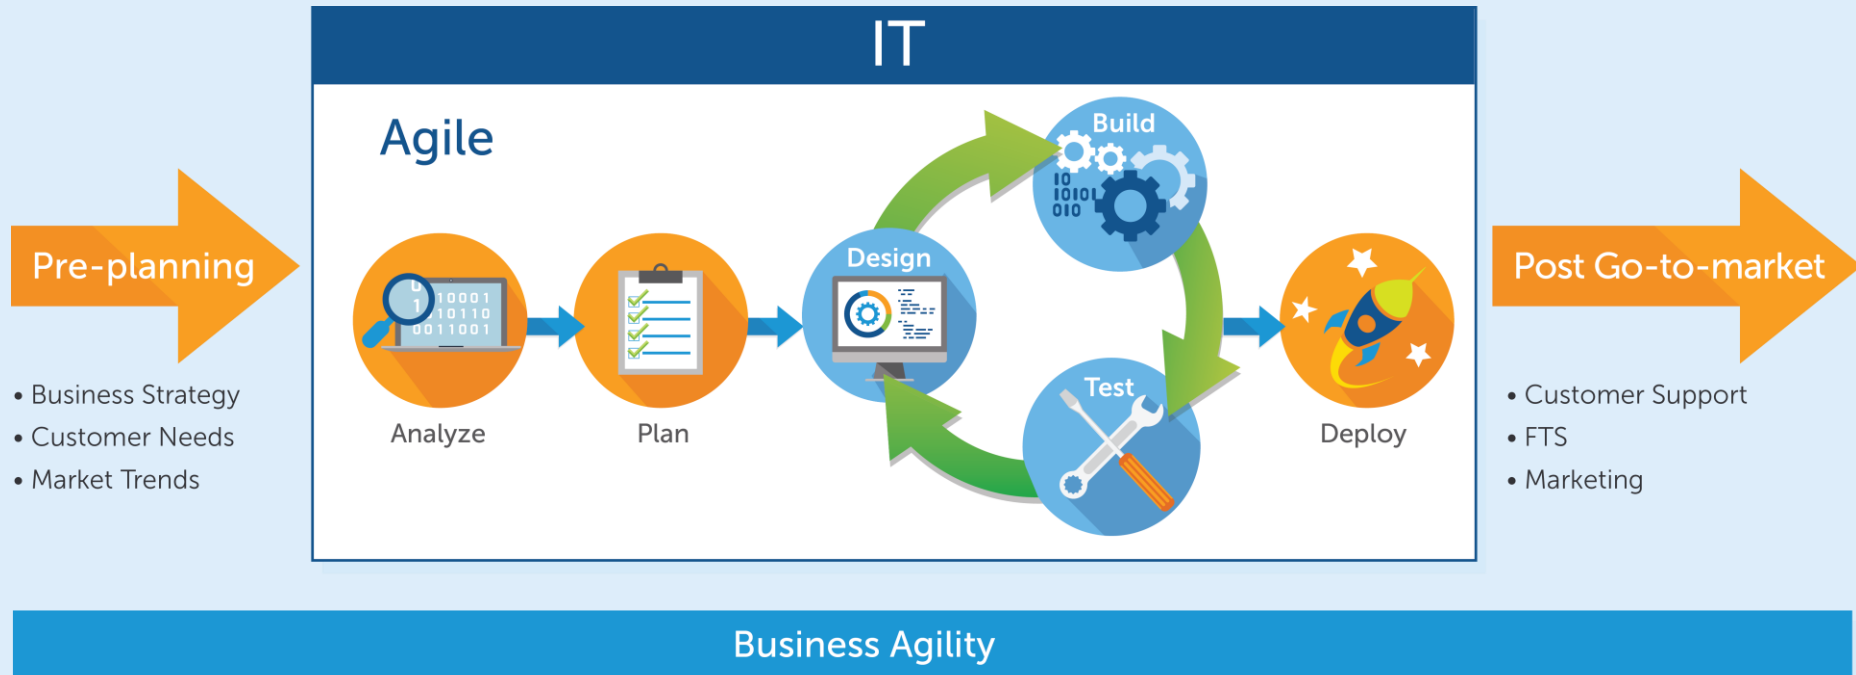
IT

Agile

Pre-planning

- Business Strategy
- Customer Needs
- Market Trends

10001
10110
0011001

Analyze

Plan

Design

Build

10
10101
010

Test

Deploy

Post Go-to-market

- Customer Support
- FTS
- Marketing

Business Agility